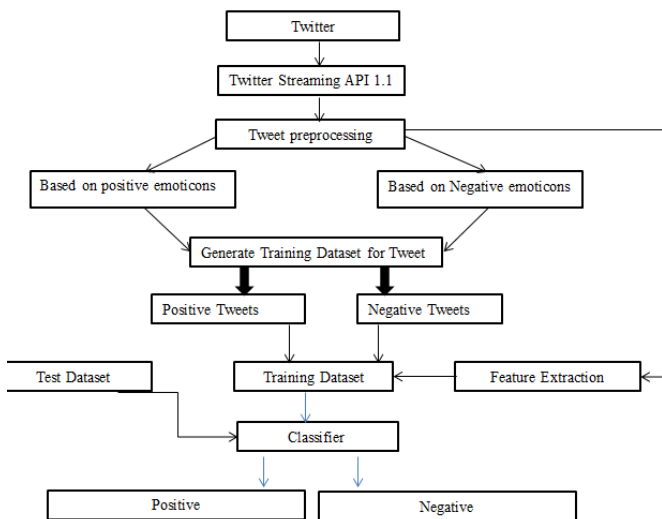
Twitter

Twitter Streaming API 1.1

Tweet preprocessing

Based on positive emoticons

Based on Negative emoticons

Generate Training Dataset for Tweet

Positive Tweets

Negative Tweets

Test Dataset

Training Dataset

Feature Extraction

Classifier

Positive

Negative